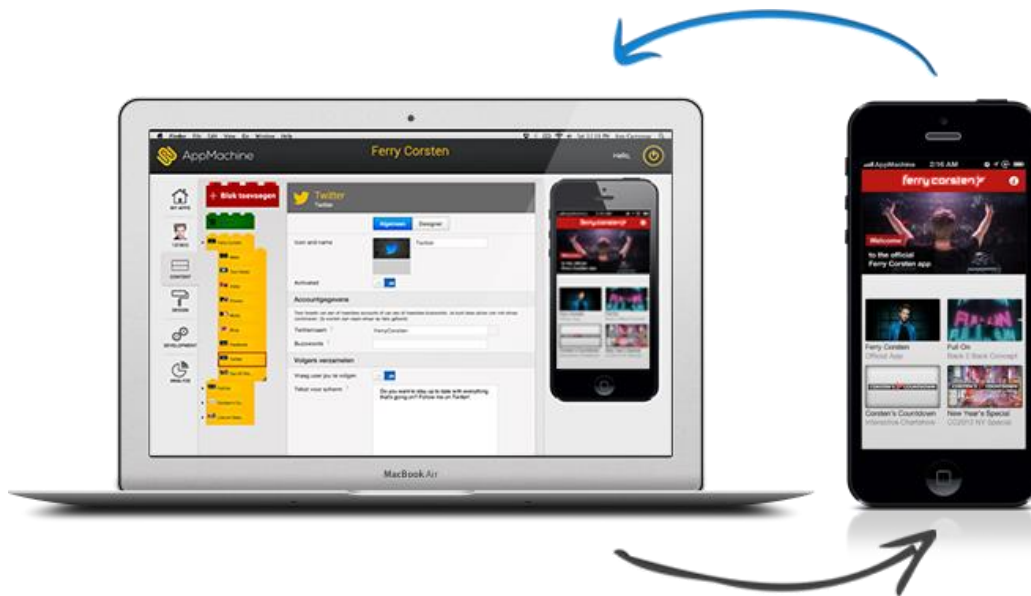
Finder File Edit View Go Window Help

AppMachine

Ferry Corsten

Hello,

MY APPS

THEMES

CONTENT

DESIGN

DEVELOPMENT

ANALYZE

+ Blok toevoegen

Twitter

Twitter

Algemeen

Designer

Icon and name

Twitter

Activated

Accountgegevens

Twitternaam

FerryCorsten

Buzzwords

Volgers verzamelen

Vraag user jou te volgen

Tekst voor scherm

Do you want to stay up to date with everything that's going on? Follow me on Twitter!

MacBook Air

AppMachine 2:16 AM

ferry corsten

Welcome

to the official Ferry Corsten app

Ferry Corsten
Official App

Pull On
Back 2 Back Concept

Corsten's Countdown
Interactive Chartshow

New Year's Special
CC2012 NY Special